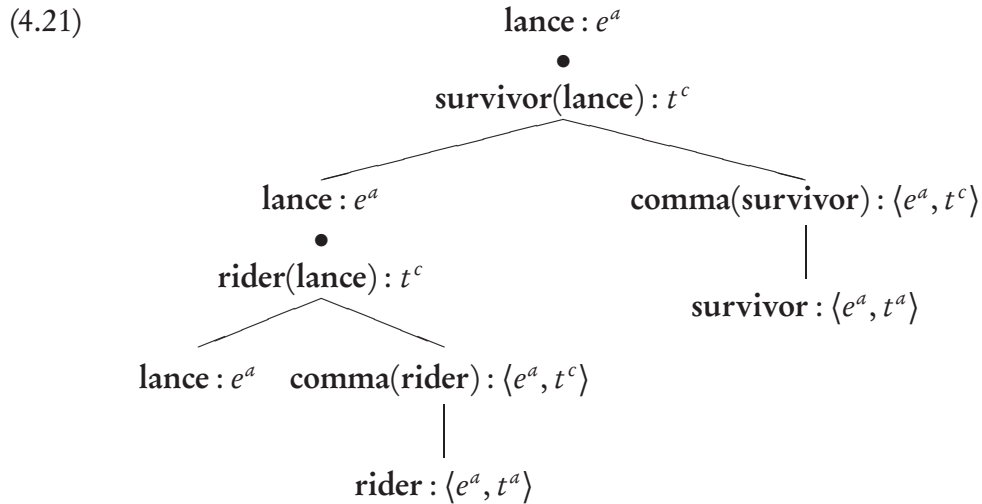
(4.21)

**lance** : $e^a$
$\bullet$
**survivor**(**lance**) : $t^c$

**lance** : $e^a$
$\bullet$
**rider**(**lance**) : $t^c$

**comma**(**survivor**) : $\langle e^a, t^c \rangle$

**survivor** : $\langle e^a, t^a \rangle$

**lance** : $e^a$

**comma**(**rider**) : $\langle e^a, t^c \rangle$

**rider** : $\langle e^a, t^a \rangle$